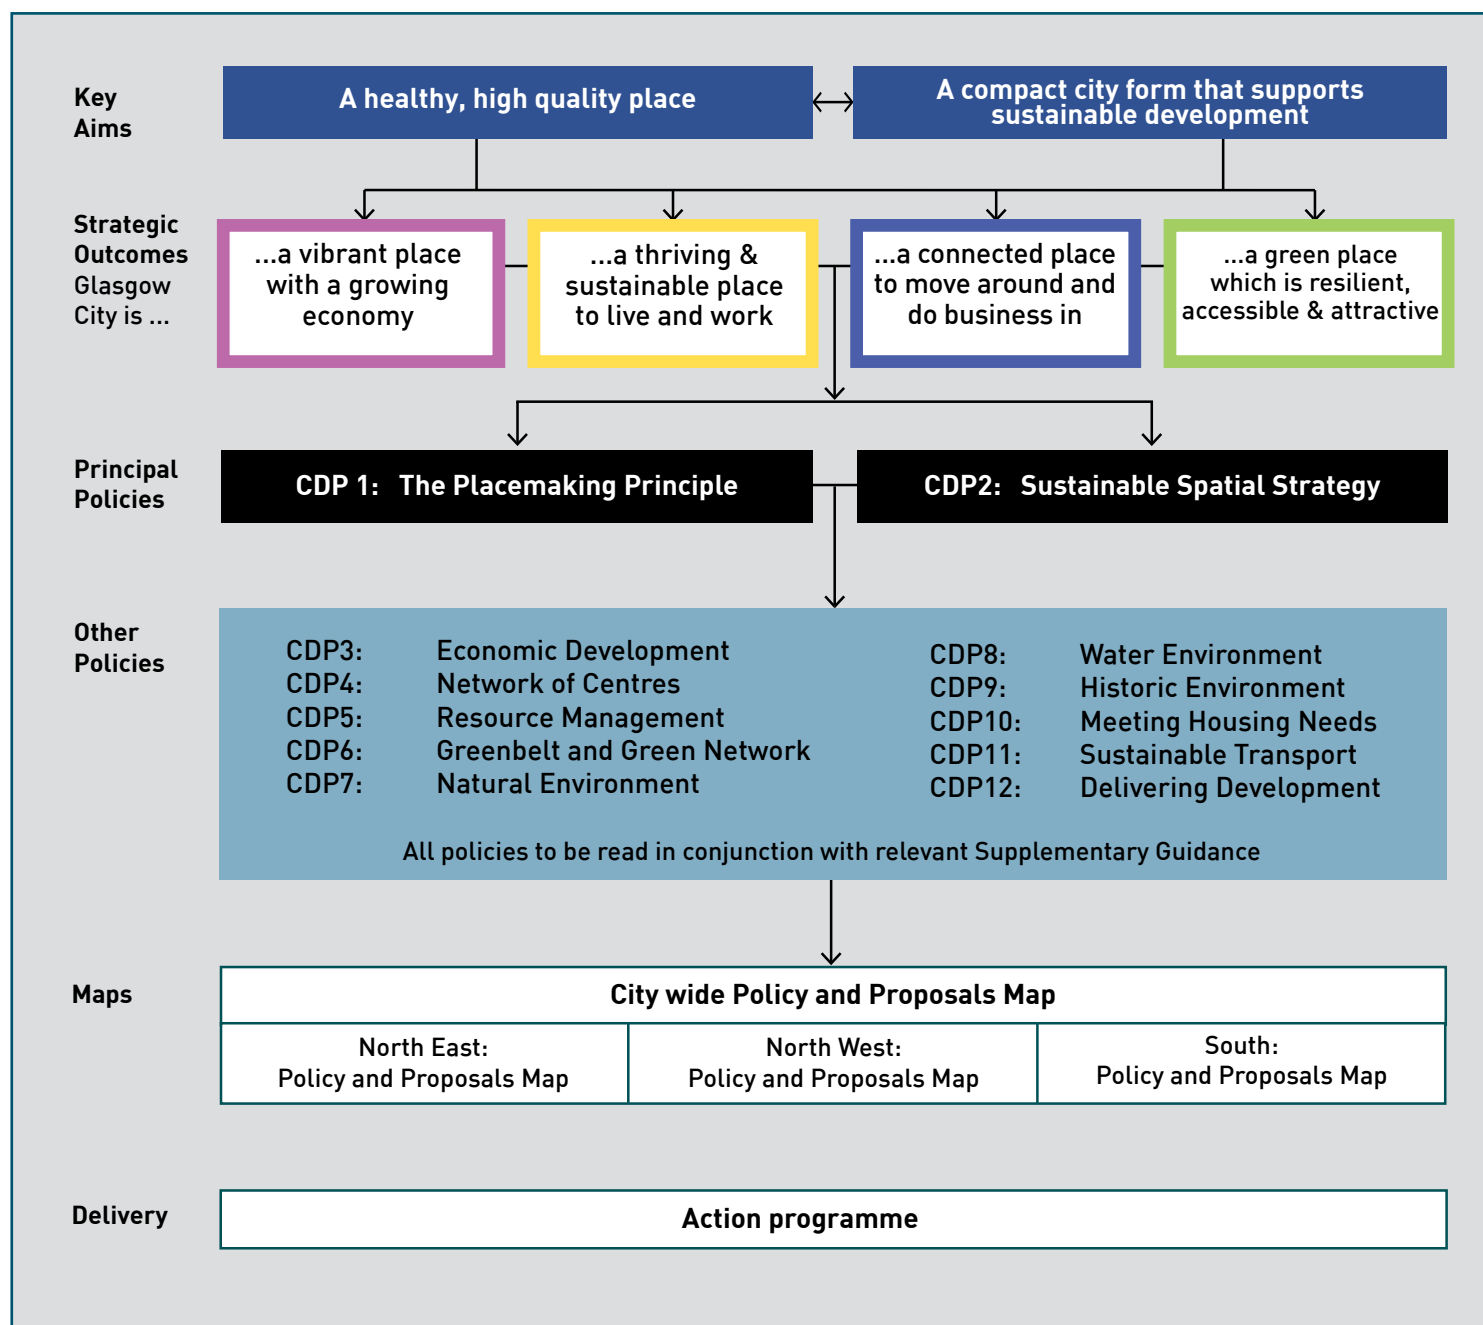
Key Aims

A healthy, high quality place

A compact city form that supports sustainable development

Strategic Outcomes Glasgow City is ...

...a vibrant place with a growing economy

...a thriving & sustainable place to live and work

...a connected place to move around and do business in

...a green place which is resilient, accessible & attractive

Principal Policies

CDP 1: The Placemaking Principle

CDP2: Sustainable Spatial Strategy

Other Policies

CDP3: Economic Development
CDP4: Network of Centres
CDP5: Resource Management
CDP6: Greenbelt and Green Network
CDP7: Natural Environment

CDP8: Water Environment
CDP9: Historic Environment
CDP10: Meeting Housing Needs
CDP11: Sustainable Transport
CDP12: Delivering Development

All policies to be read in conjunction with relevant Supplementary Guidance

Maps

City wide Policy and Proposals Map

North East: Policy and Proposals Map

North West: Policy and Proposals Map

South: Policy and Proposals Map

Delivery

Action programme